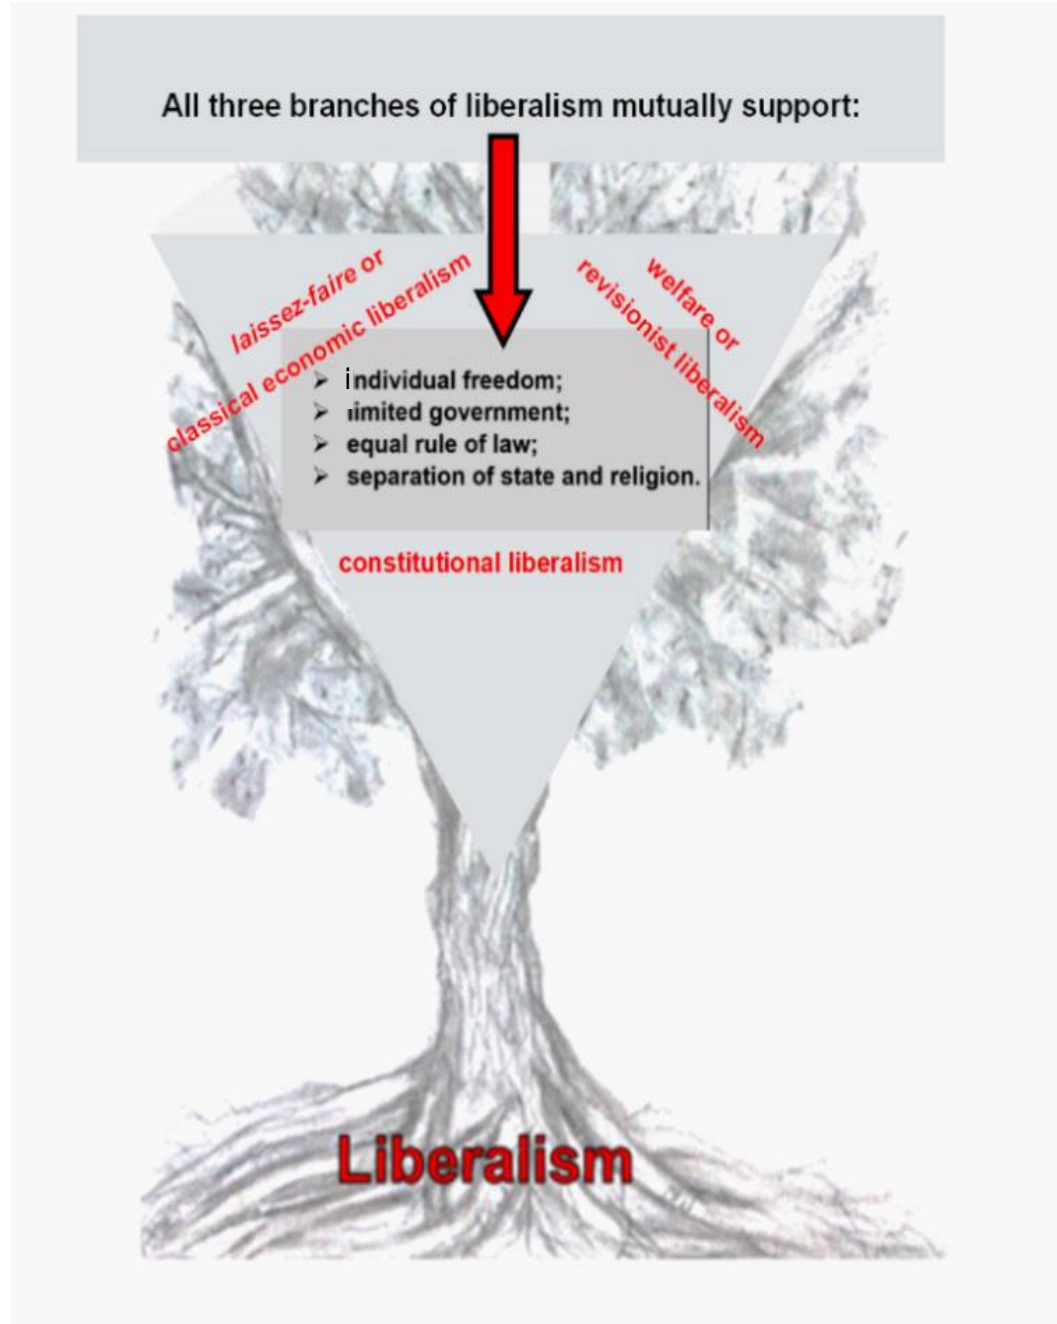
All three branches of liberalism mutually support:

laissez-faire or classical economic liberalism

welfare or revisionist liberalism

➢ individual freedom;
➢ limited government;
➢ equal rule of law;
➢ separation of state and religion.

constitutional liberalism

Liberalism